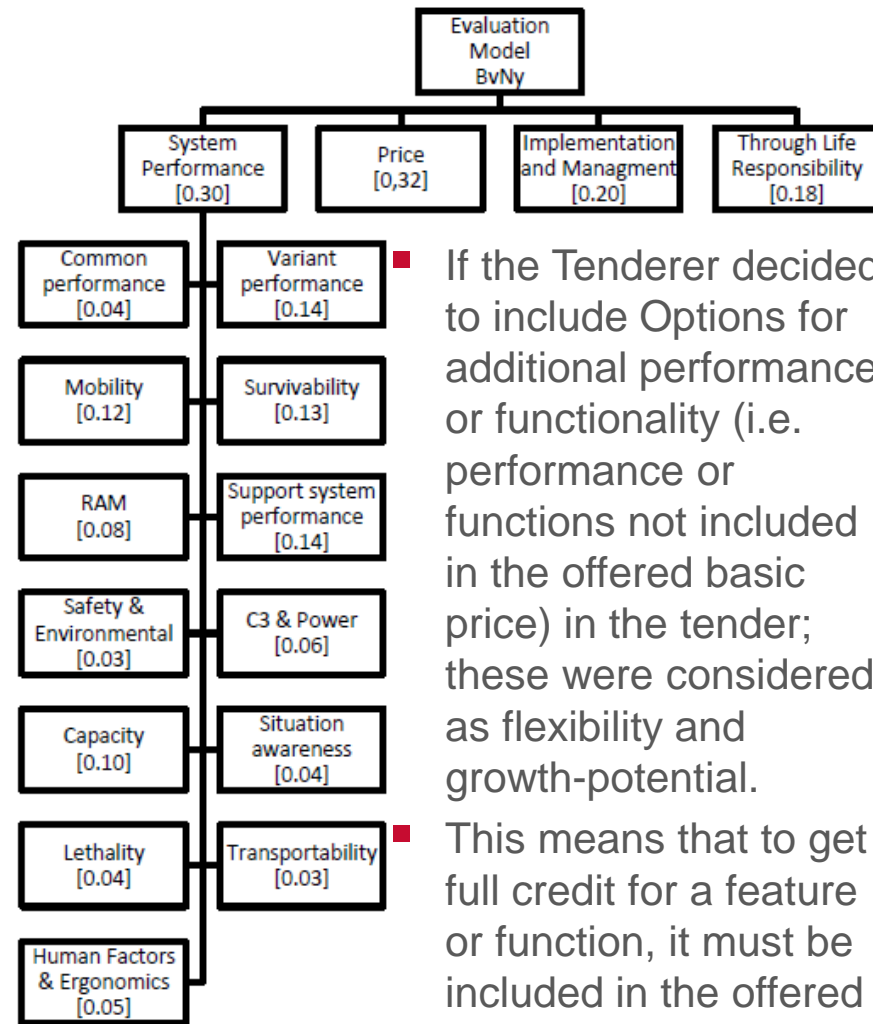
Evaluation Model BvNy

System Performance [0.30]

Price [0,32]

Implementation and Managment [0.20]

Through Life Responsibility [0.18]

Common performance [0.04]

Variant performance [0.14]

Mobility [0.12]

Survivability [0.13]

RAM [0.08]

Support system performance [0.14]

Safety & Environmental [0.03]

C3 & Power [0.06]

Capacity [0.10]

Situation awareness [0.04]

Lethality [0.04]

Transportability [0.03]

Human Factors & Ergonomics [0.05]

If the Tenderer decided to include Options for additional performance or functionality (i.e. performance or functions not included in the offered basic price) in the tender; these were considered as flexibility and growth-potential.

This means that to get full credit for a feature or function, it must be included in the offered